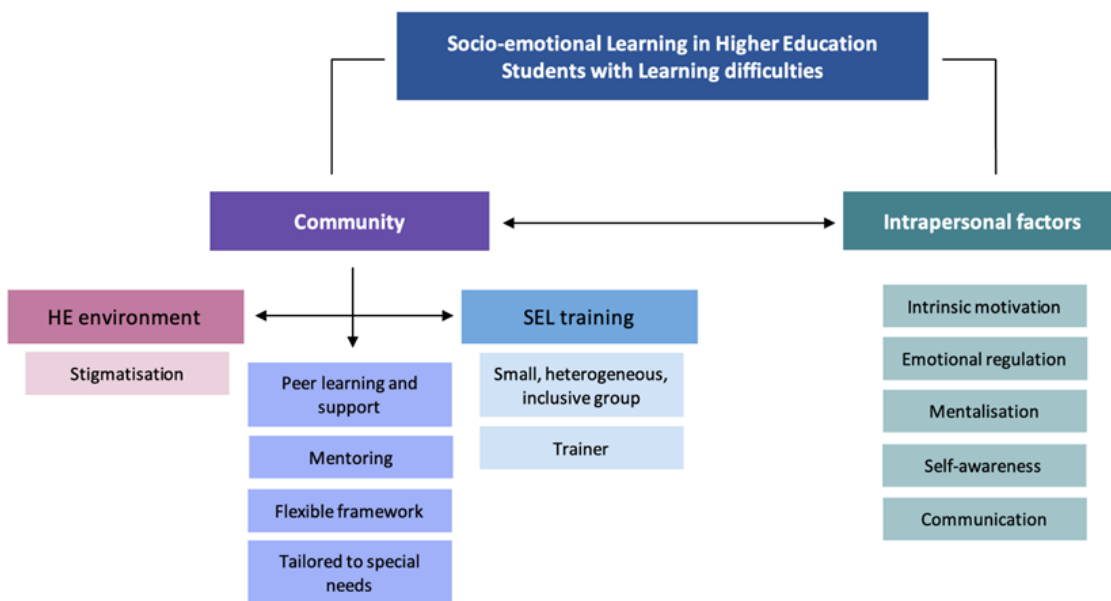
Socio-emotional Learning in Higher Education Students with Learning difficulties

Community

Intrapersonal factors

HE environment

Stigmatisation

SEL training

Peer learning and support

Mentoring

Flexible framework

Tailored to special needs

Small, heterogeneous, inclusive group

Trainer

Intrinsic motivation

Emotional regulation

Mentalisation

Self-awareness

Communication